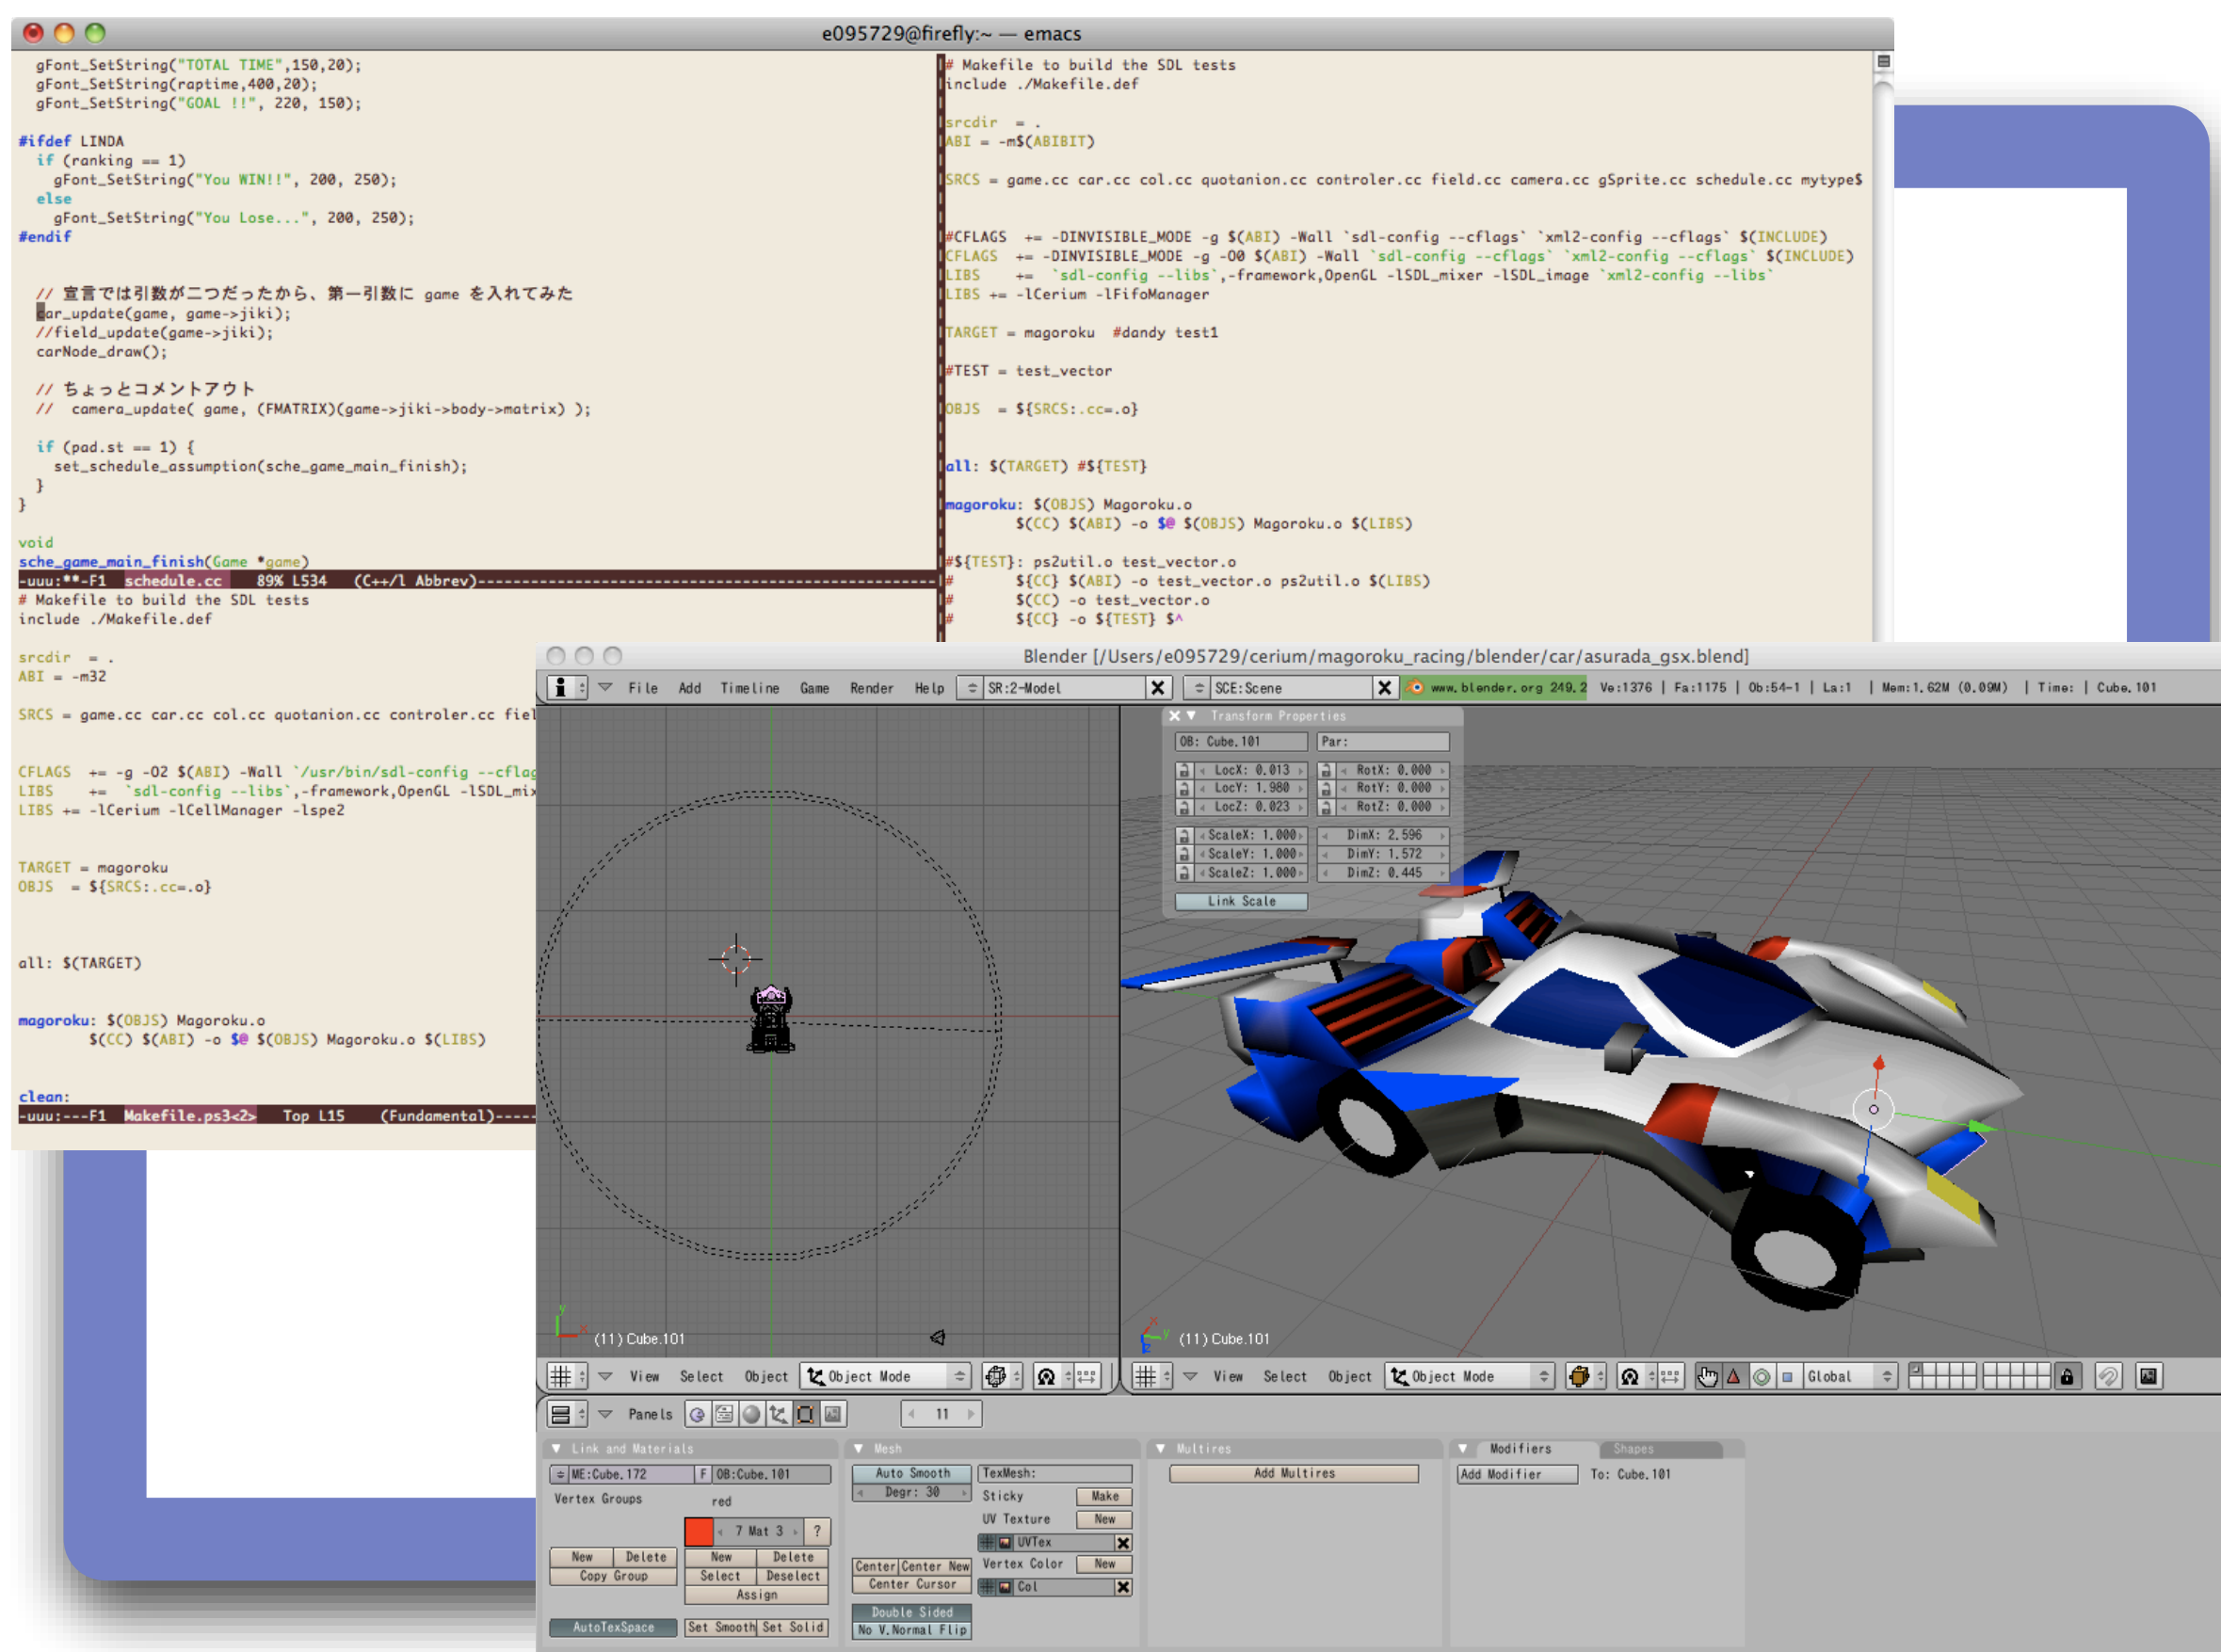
e095729@firefly:~ — emacs

gFont_SetString("TOTAL TIME",150,20);
gFont_SetString(raptime,400,20);
gFont_SetString("GOAL !!", 220, 150);

#ifdef LINDA
if (ranking == 1)
gFont_SetString("You WIN!!", 200, 250);
else
gFont_SetString("You Lose...", 200, 250);
#endif

// 宣言では引数が二つだったから、第一引数に game を入れてみた
car_update(game, game->jiki);
//field_update(game->jiki);
carNode_draw();

// ちょっとコメントアウト
// camera_update( game, (FMATRIX)(game->jiki->body->matrix) );

if (pad.st == 1) {
set_schedule_assumption(sche_game_main_finish);
}
}

void
sche_game_main_finish(Game *game)
-uuu:**-F1 schedule.cc 89% L534 (C++/l Abbrev)------
# Makefile to build the SDL tests
include ./Makefile.def

srcdir = .
ABI = -m32

SRCS = game.cc car.cc col.cc quotanion.cc controler.cc fiel

CFLAGS += -g -O2 $(ABI) -Wall `/usr/bin/sdl-config --cflag
LIBS += `sdl-config --libs`,-framework,OpenGL -lSDL_mix
LIBS += -lCerium -lCellManager -lspe2

TARGET = magoroku
OBJS = ${SRCS:.cc=.o}

all: $(TARGET)

magoroku: $(OBJS) Magoroku.o
$(CC) $(ABI) -o $@ $(OBJS) Magoroku.o $(LIBS)

clean:
-uuu:---F1 Makefile.ps3<2> Top L15 (Fundamental)----

# Makefile to build the SDL tests
include ./Makefile.def

srcdir = .
ABI = -m$(ABIBIT)

SRCS = game.cc car.cc col.cc quotanion.cc controler.cc field.cc camera.cc gSprite.cc schedule.cc mytype$

#CFLAGS += -DINVISIBLE_MODE -g $(ABI) -Wall `sdl-config --cflags` `xml2-config --cflags` $(INCLUDE)
CFLAGS += -DINVISIBLE_MODE -g -O0 $(ABI) -Wall `sdl-config --cflags` `xml2-config --cflags` $(INCLUDE)
LIBS += `sdl-config --libs`,-framework,OpenGL -lSDL_mixer -lSDL_image `xml2-config --libs`
LIBS += -lCerium -lFifoManager

TARGET = magoroku #dandy test1

#TEST = test_vector

OBJS = ${SRCS:.cc=.o}

all: $(TARGET) #${TEST}

magoroku: $(OBJS) Magoroku.o
$(CC) $(ABI) -o $@ $(OBJS) Magoroku.o $(LIBS)

#${TEST}: ps2util.o test_vector.o
# ${CC} $(ABI) -o test_vector.o ps2util.o $(LIBS)
# $(CC) -o test_vector.o
# ${CC} -o ${TEST} $^

Blender [/Users/e095729/cerium/magoroku_racing/blender/car/asurada_gsx.blend]
File Add Timeline Game Render Help SR:2-Model SCE:Scene www.blender.org 249.2 Ve:1376 | Fa:1175 | Ob:54-1 | La:1 | Mem:1.62M (0.09M) | Time: | Cube.101
Transform Properties
OB: Cube.101 Par:
LocX: 0.013 LocY: 1.980 LocZ: 0.023 RotX: 0.000 RotY: 0.000 RotZ: 0.000
ScaleX: 1.000 ScaleY: 1.000 ScaleZ: 1.000 DimX: 2.596 DimY: 1.572 DimZ: 0.445
Link Scale
(11) Cube.101
(11) Cube.101
View Select Object Object Mode
View Select Object Object Mode Global
Panels 11
Link and Materials Mesh Multires Modifiers Shapes
ME:Cube.172 F OB:Cube.101 Auto Smooth TexMesh: Add Multires Add Modifier To: Cube.101
Vertex Groups red Degr: 30 Sticky Make
7 Mat 3 ? UV Texture New
UVTex
New Delete New Delete
Copy Group Select Deselect Center Center New Vertex Color New
Assign Center Cursor Col
Double Sided
AutoTexSpace Set Smooth Set Solid No V.Normal Flip